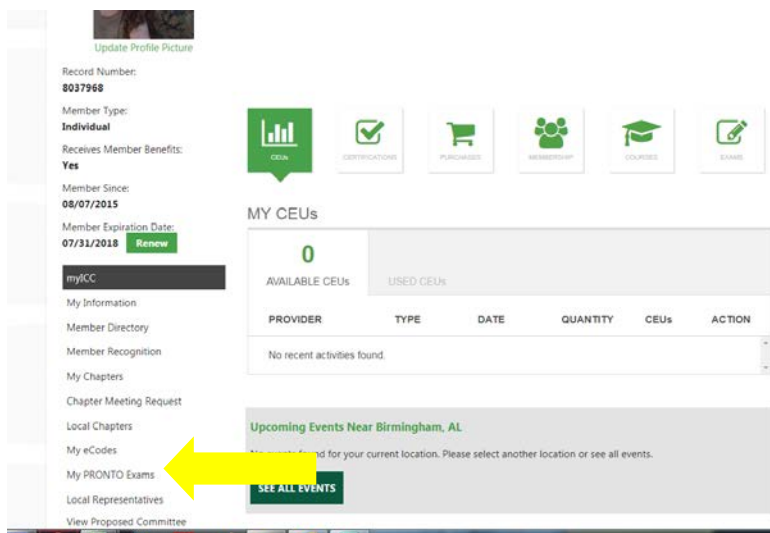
Update Profile Picture

Record Number:
8037968

Member Type:
Individual

Receives Member Benefits:
Yes

Member Since:
08/07/2015

Member Expiration Date:
07/31/2018 Renew

myICC
My Information
Member Directory
Member Recognition
My Chapters
Chapter Meeting Request
Local Chapters
My eCodes
My PRONTO Exams
Local Representatives
View Proposed Committee

CEUs
CERTIFICATIONS
PURCHASES
MEMBERSHIP
COURSES
EXAMS

MY CEUs

0
AVAILABLE CEUs
USED CEUs

| PROVIDER | TYPE | DATE | QUANTITY | CEUs | ACTION |
|---|---|---|---|---|---|
| No recent activities found. | | | | | |

Upcoming Events Near Birmingham, AL

No events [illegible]d for your current location. Please select another location or see all events.

SEE ALL EVENTS